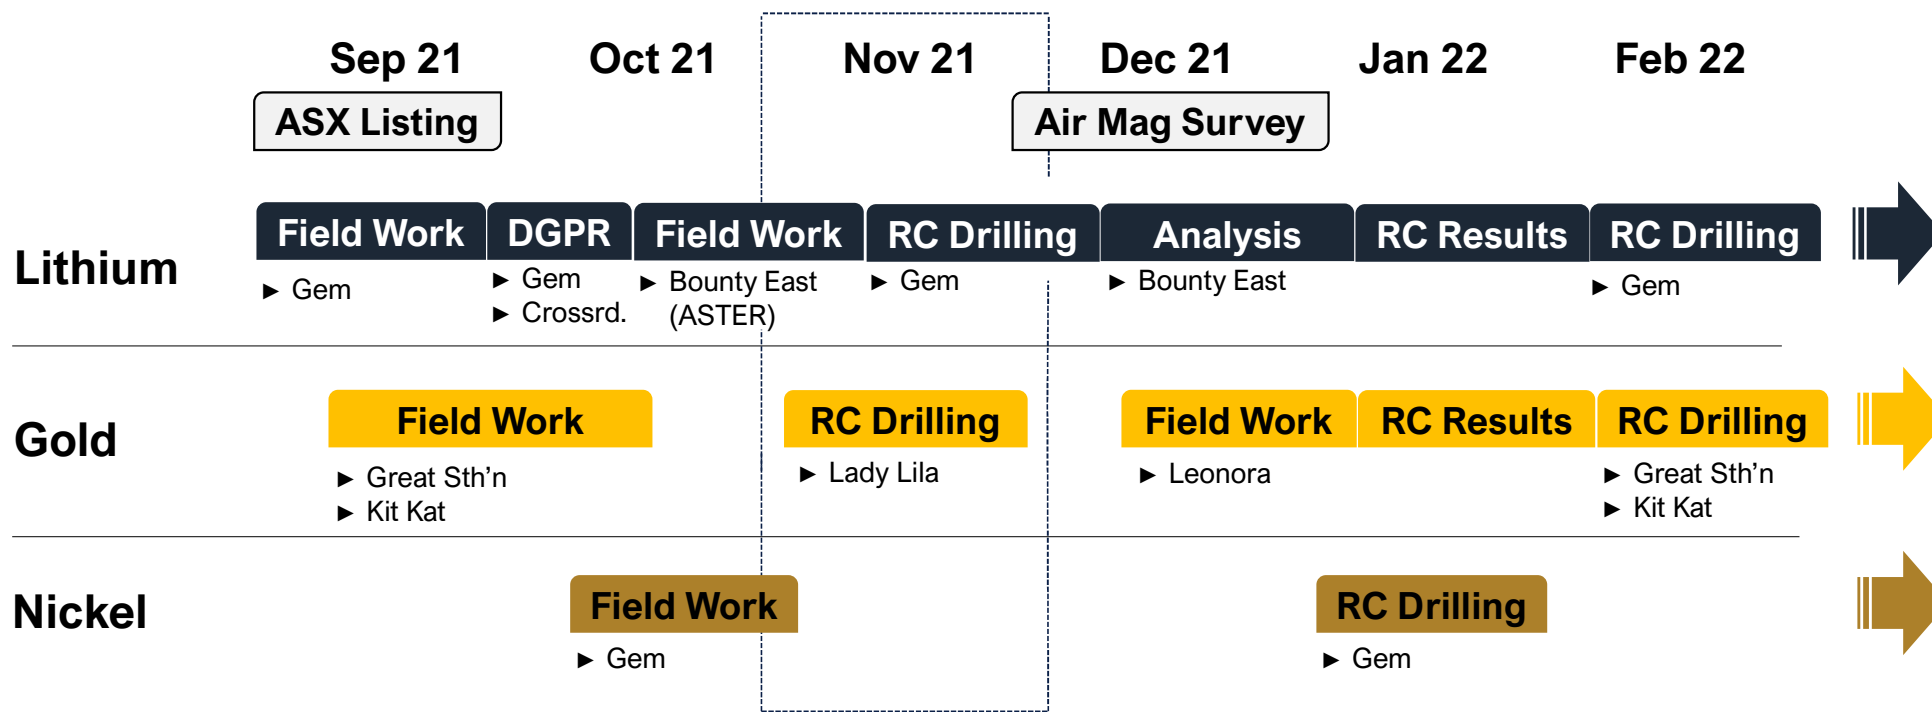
Sep 21
Oct 21
Nov 21
Dec 21
Jan 22
Feb 22

ASX Listing
Air Mag Survey

Lithium
Field Work
► Gem
DGPR
► Gem
► Crossrd.
Field Work
► Bounty East (ASTER)
RC Drilling
► Gem
Analysis
► Bounty East
RC Results
RC Drilling
► Gem

Gold
Field Work
► Great Sth'n
► Kit Kat
RC Drilling
► Lady Lila
Field Work
► Leonora
RC Results
RC Drilling
► Great Sth'n
► Kit Kat

Nickel
Field Work
► Gem
RC Drilling
► Gem